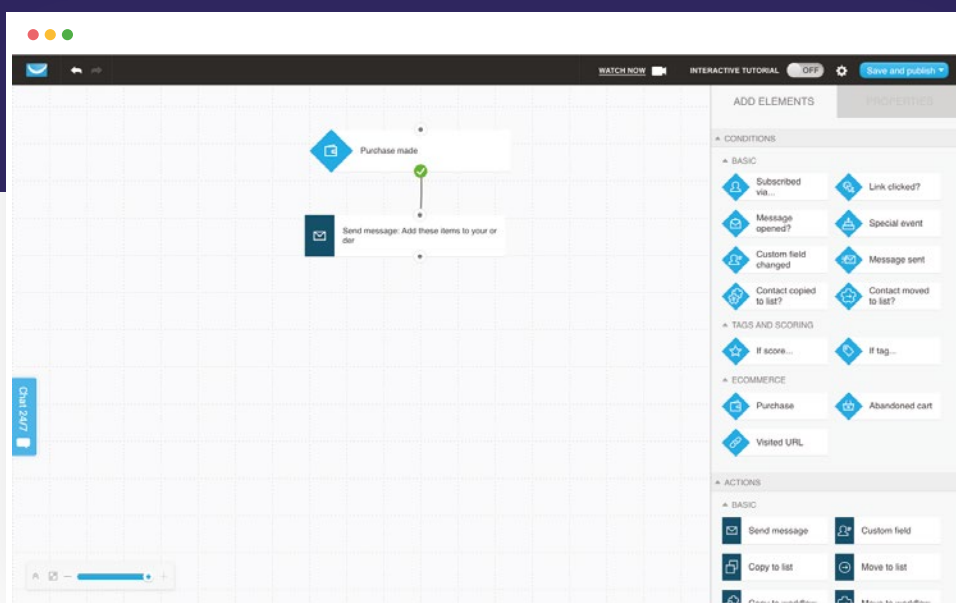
WATCH NOW

INTERACTIVE TUTORIAL OFF

Save and publish

ADD ELEMENTS

PROPERTIES

Purchase made

Send message: Add these items to your order

CONDITIONS

BASIC

Subscribed via...

Link clicked?

Message opened?

Special event

Custom field changed

Message sent

Contact copied to list?

Contact moved to list?

TAGS AND SCORING

If score...

If tag...

ECOMMERCE

Purchase

Abandoned cart

Visited URL

ACTIONS

BASIC

Send message

Custom field

Copy to list

Move to list

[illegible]

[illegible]

Chat 24/7